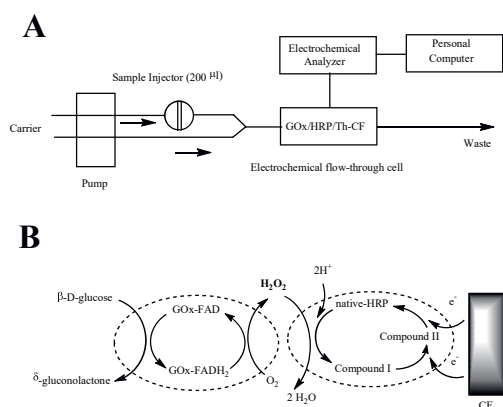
A

Electrochemical Analyzer

Personal Computer

Sample Injector (200 μl)

Carrier

Pump

GOx/HRP/Th-CF

Waste

Electrochemical flow-through cell

B

β-D-glucose

GOx-FAD

GOx-FADH$_2$

δ-gluconolactone

$H_2O_2$

$O_2$

$2H^+$

2 $H_2O$

native-HRP

Compound II

Compound I

e$^-$

e$^-$

CF